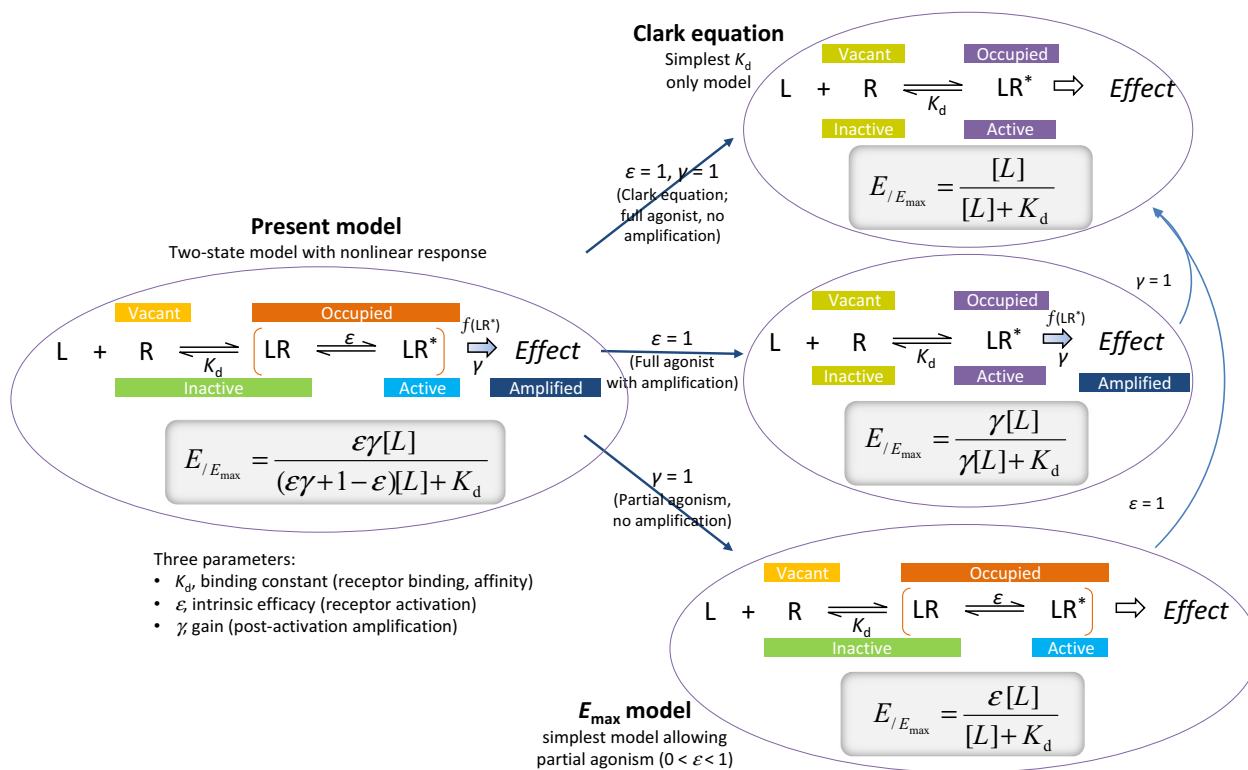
**Clark equation**
Simplest $K_d$ only model

Vacant Occupied
L + R $\underset{K_d}{\rightleftharpoons}$ LR* ⇨ *Effect*
Inactive Active

$E_{/E_{max}} = \frac{[L]}{[L]+K_d}$

$\varepsilon$ = 1, $\gamma$ = 1
(Clark equation; full agonist, no amplification)

**Present model**
Two-state model with nonlinear response

Vacant Occupied
L + R $\underset{K_d}{\rightleftharpoons}$ LR $\overset{\varepsilon}{\rightleftharpoons}$ LR* $\underset{\gamma}{\overset{f(LR^*)}{⇨}}$ *Effect*
Inactive Active Amplified

$E_{/E_{max}} = \frac{\varepsilon\gamma[L]}{(\varepsilon\gamma+1-\varepsilon)[L]+K_d}$

$\varepsilon$ = 1
(Full agonist with amplification)

Vacant Occupied
L + R $\underset{K_d}{\rightleftharpoons}$ LR* $\underset{\gamma}{\overset{f(LR^*)}{⇨}}$ *Effect*
Inactive Active Amplified

$E_{/E_{max}} = \frac{\gamma[L]}{\gamma[L]+K_d}$

$\gamma$ = 1

$\gamma$ = 1
(Partial agonism, no amplification)

$\varepsilon$ = 1

Three parameters:
• $K_d$, binding constant (receptor binding, affinity)
• $\varepsilon$, intrinsic efficacy (receptor activation)
• $\gamma$, gain (post-activation amplification)

Vacant Occupied
L + R $\underset{K_d}{\rightleftharpoons}$ LR $\overset{\varepsilon}{\rightleftharpoons}$ LR* ⇨ *Effect*
Inactive Active

$E_{/E_{max}} = \frac{\varepsilon[L]}{[L]+K_d}$

***E*max model**
simplest model allowing partial agonism (0 < $\varepsilon$ < 1)